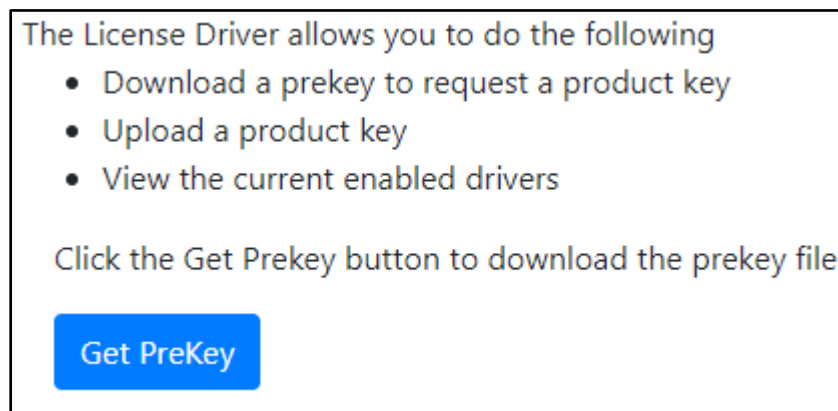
The License Driver allows you to do the following

- Download a prekey to request a product key
- Upload a product key
- View the current enabled drivers

Click the Get Prekey button to download the prekey file

Get PreKey